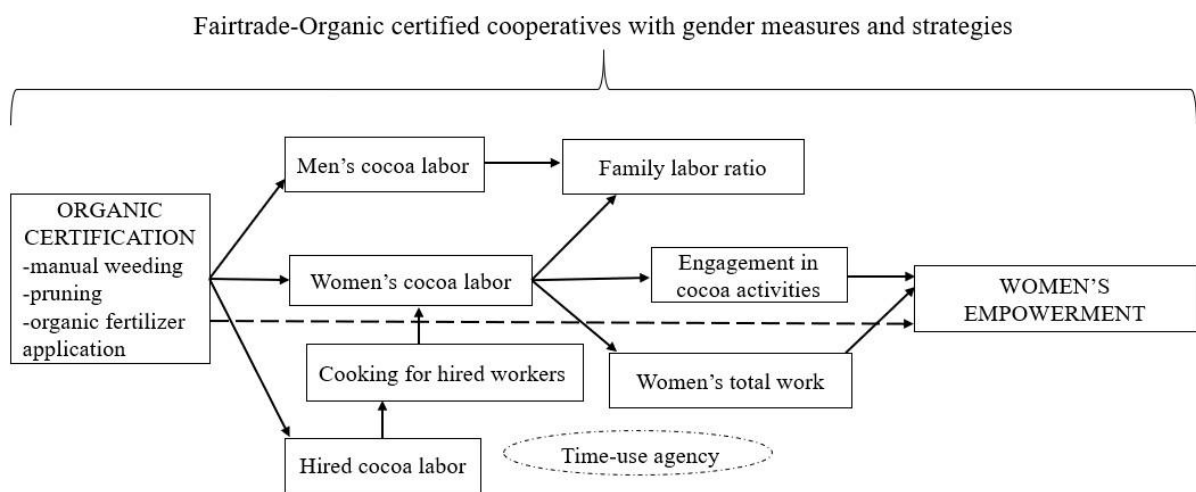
Fairtrade-Organic certified cooperatives with gender measures and strategies

ORGANIC CERTIFICATION
-manual weeding
-pruning
-organic fertilizer application

Men’s cocoa labor

Family labor ratio

Women’s cocoa labor

Engagement in cocoa activities

WOMEN’S EMPOWERMENT

Cooking for hired workers

Women’s total work

Hired cocoa labor

Time-use agency